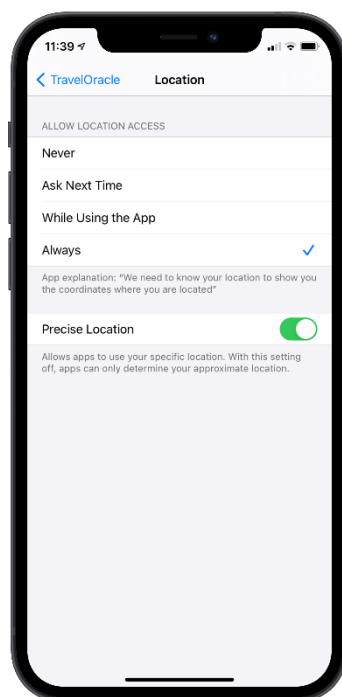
11:39

TravelOracle Location

ALLOW LOCATION ACCESS

Never

Ask Next Time

While Using the App

Always

App explanation: "We need to know your location to show you the coordinates where you are located"

Precise Location

Allows apps to use your specific location. With this setting off, apps can only determine your approximate location.